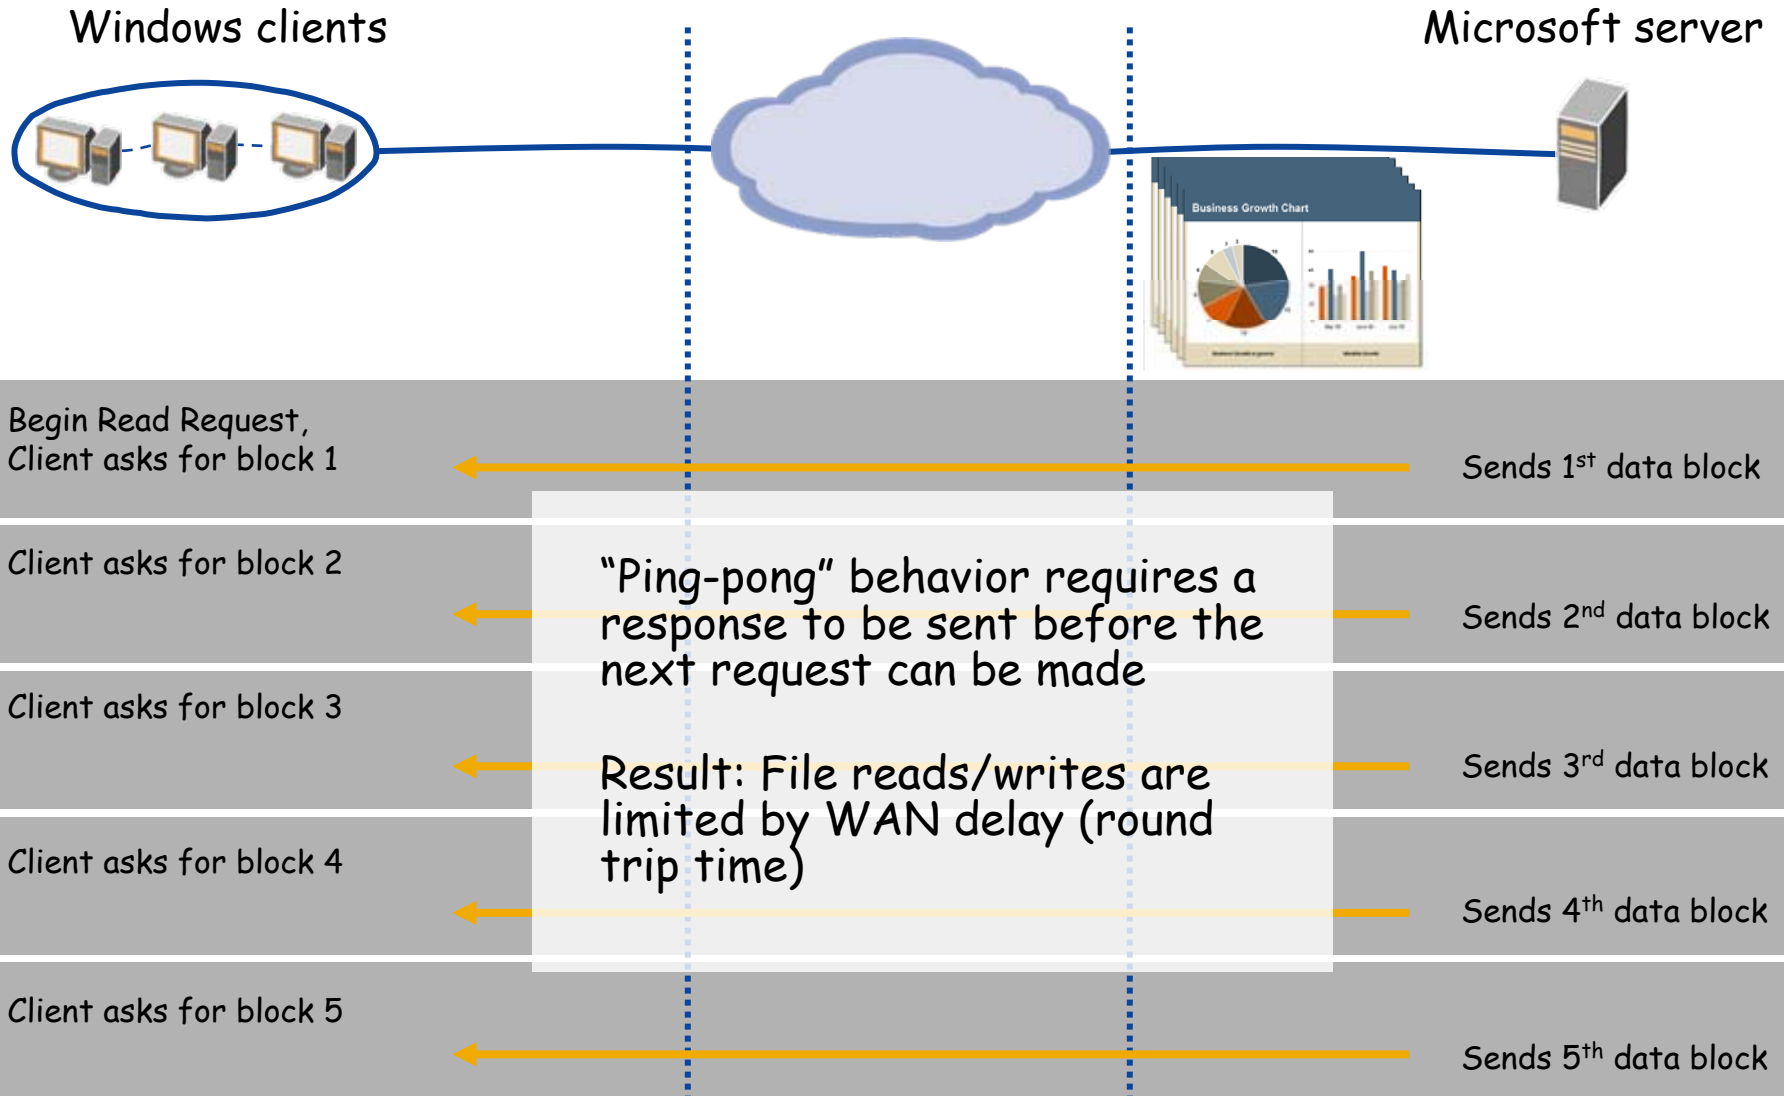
Windows clients

Microsoft server

Business Growth Chart

Begin Read Request,
Client asks for block 1

Sends 1$^{st}$ data block

Client asks for block 2

"Ping-pong" behavior requires a response to be sent before the next request can be made

Sends 2$^{nd}$ data block

Client asks for block 3

Result: File reads/writes are limited by WAN delay (round trip time)

Sends 3$^{rd}$ data block

Client asks for block 4

Sends 4$^{th}$ data block

Client asks for block 5

Sends 5$^{th}$ data block